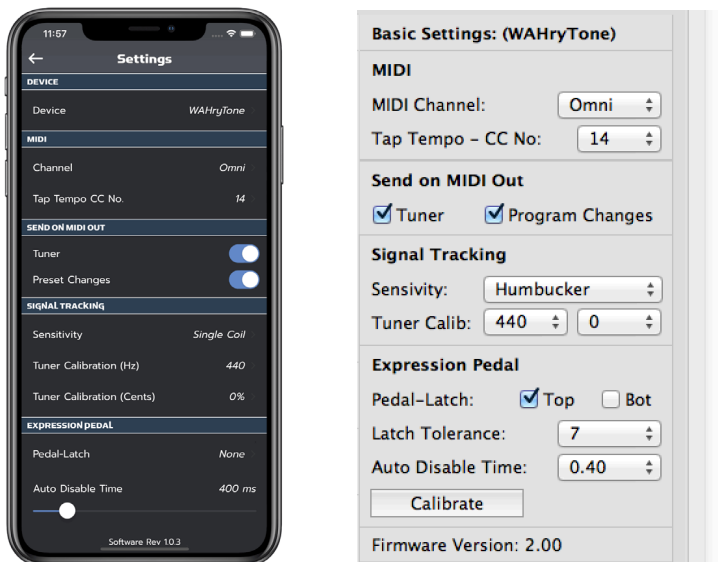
11:57

Settings

DEVICE

Device WAHryTone

MIDI

Channel Omni

Tap Tempo CC No. 14

SEND ON MIDI OUT

Tuner

Preset Changes

SIGNAL TRACKING

Sensitivity Single Coil

Tuner Calibration (Hz) 440

Tuner Calibration (Cents) 0%

EXPRESSION PEDAL

Pedal-Latch None

Auto Disable Time 400 ms

Software Rev 1.0.3

Basic Settings: (WAHryTone)

MIDI

MIDI Channel: Omni

Tap Tempo - CC No: 14

Send on MIDI Out

Tuner Program Changes

Signal Tracking

Sensivity: Humbucker

Tuner Calib: 440 0

Expression Pedal

Pedal-Latch: Top Bot

Latch Tolerance: 7

Auto Disable Time: 0.40

Calibrate

Firmware Version: 2.00